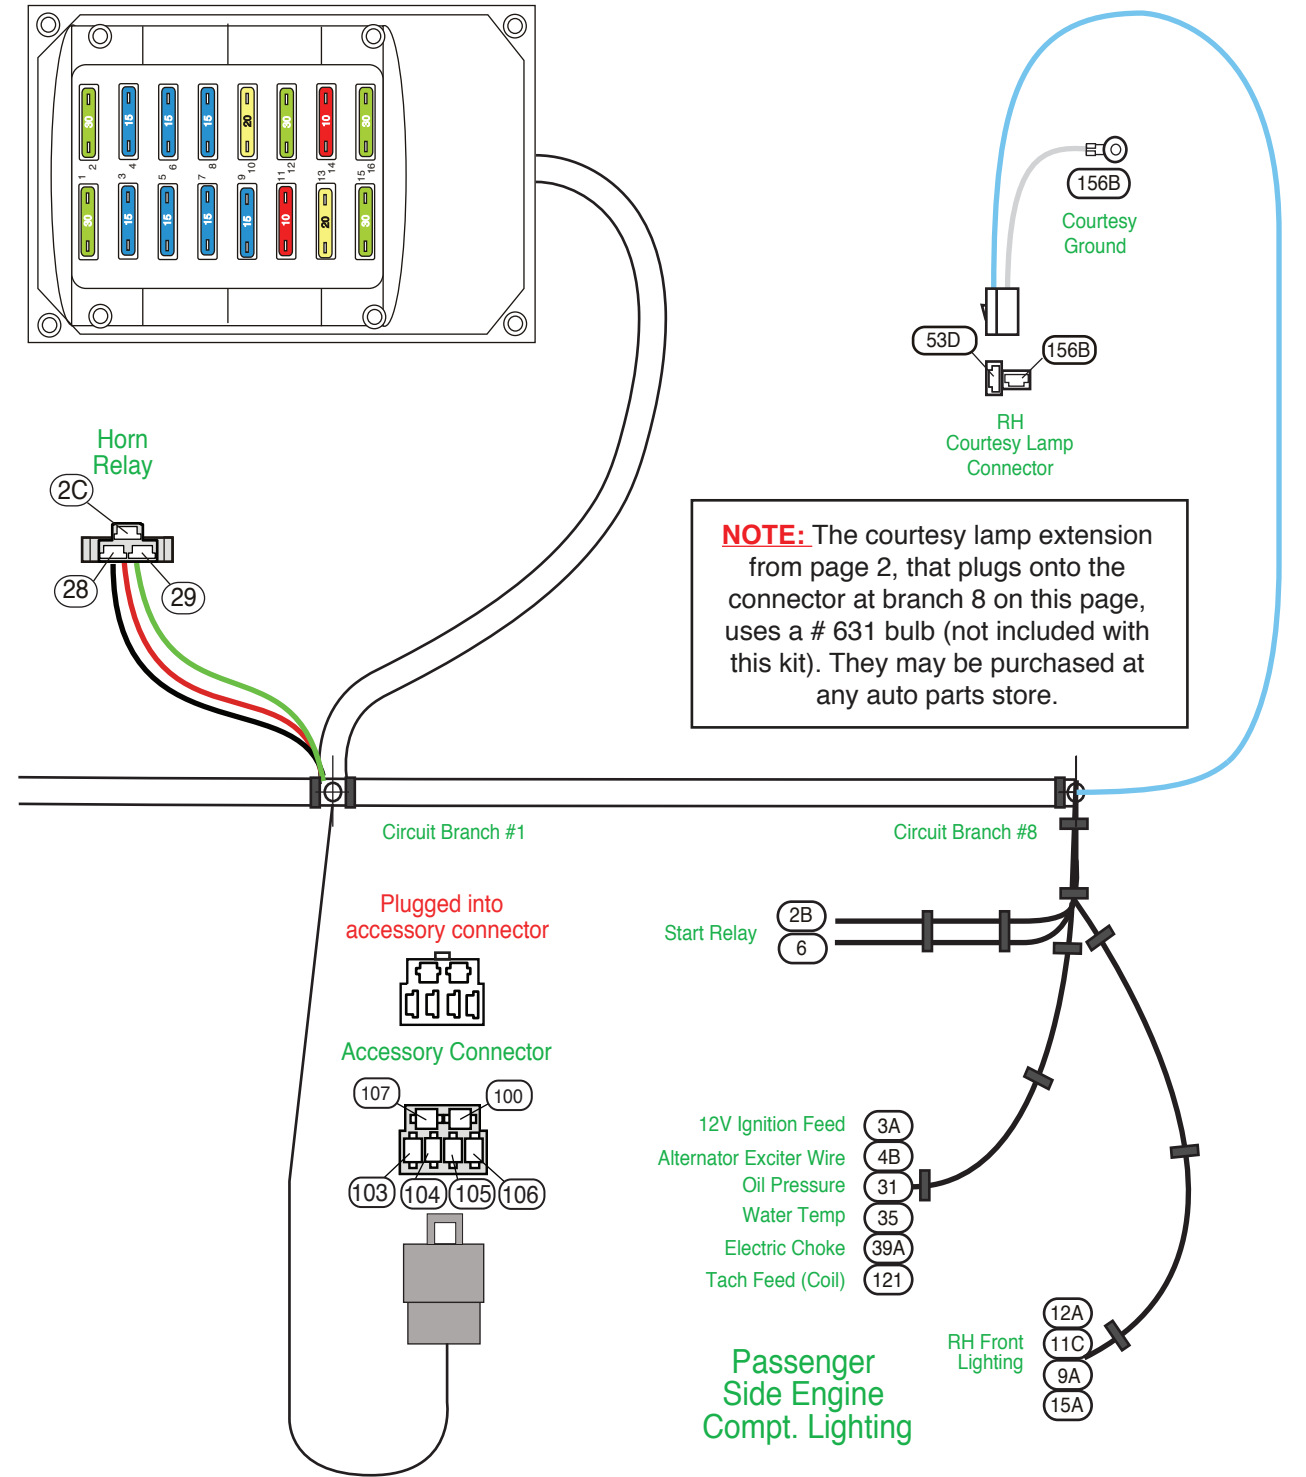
30 15 15 15 20 30 10 30
1 2 3 4 5 6 7 8 9 10 11 12 13 14 15 16
30 15 15 15 15 10 20 30

156B
Courtesy Ground

53D
156B
RH Courtesy Lamp Connector

Horn Relay
2C
28
29

NOTE: The courtesy lamp extension from page 2, that plugs onto the connector at branch 8 on this page, uses a # 631 bulb (not included with this kit). They may be purchased at any auto parts store.

Circuit Branch #1
Circuit Branch #8

Plugged into accessory connector

Start Relay
2B
6

Accessory Connector
107
100
103
104
105
106

12V Ignition Feed 3A
Alternator Exciter Wire 4B
Oil Pressure 31
Water Temp 35
Electric Choke 39A
Tach Feed (Coil) 121

RH Front Lighting
12A
11C
9A
15A

Passenger Side Engine Compt. Lighting